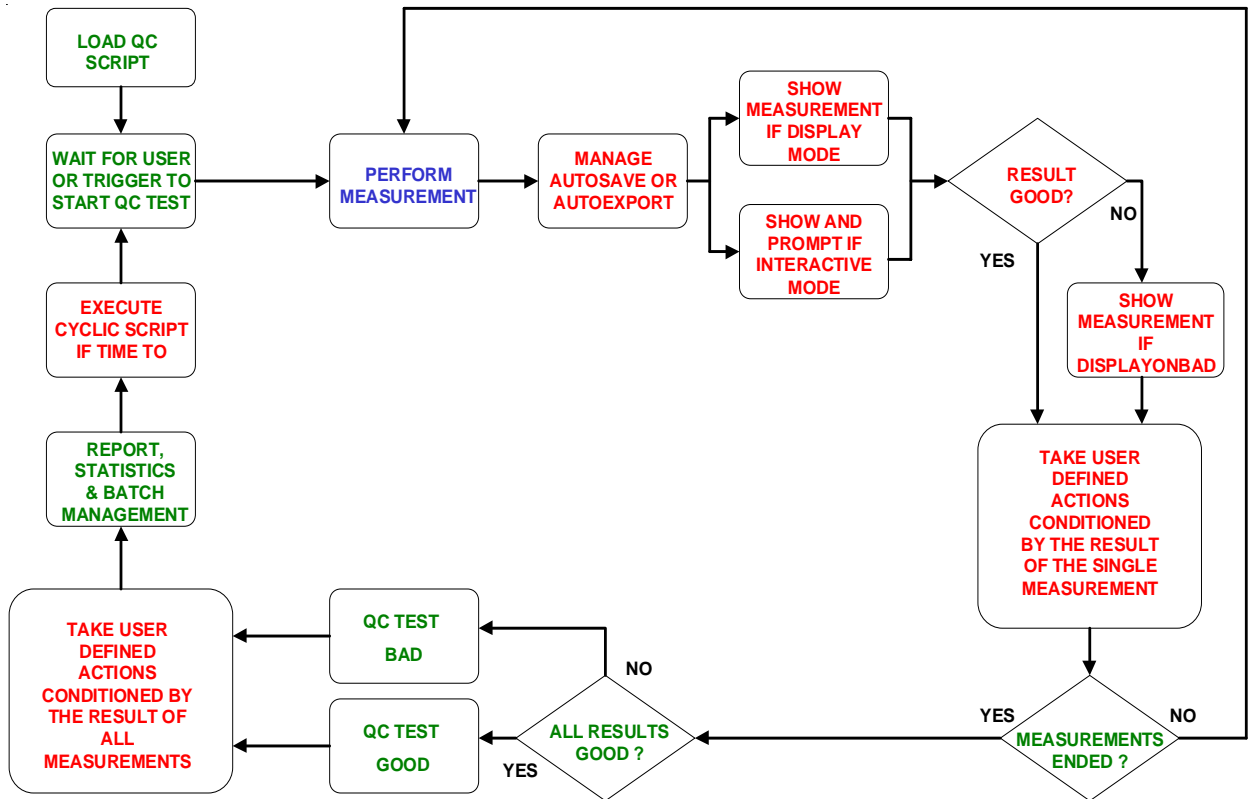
LOAD QC SCRIPT

WAIT FOR USER OR TRIGGER TO START QC TEST

EXECUTE CYCLIC SCRIPT IF TIME TO

REPORT, STATISTICS & BATCH MANAGEMENT

TAKE USER DEFINED ACTIONS CONDITIONED BY THE RESULT OF ALL MEASUREMENTS

PERFORM MEASUREMENT

MANAGE AUTOSAVE OR AUTOEXPORT

SHOW MEASUREMENT IF DISPLAY MODE

SHOW AND PROMPT IF INTERACTIVE MODE

RESULT GOOD?

NO

YES

SHOW MEASUREMENT IF DISPLAYONBAD

TAKE USER DEFINED ACTIONS CONDITIONED BY THE RESULT OF THE SINGLE MEASUREMENT

YES

MEASUREMENTS ENDED ?

NO

ALL RESULTS GOOD ?

NO

YES

QC TEST BAD

QC TEST GOOD